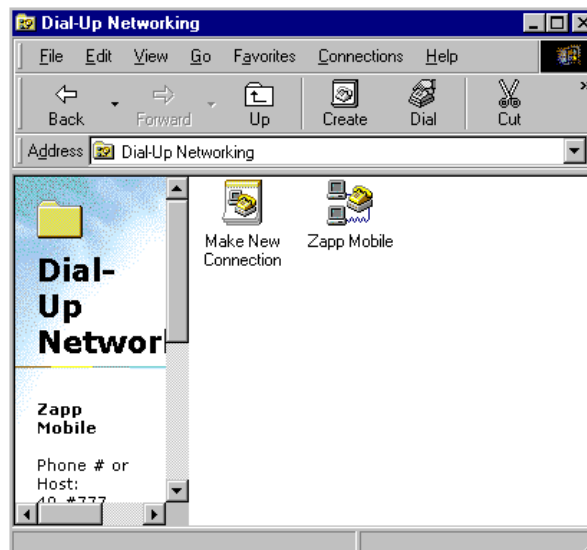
Dial-Up Networking

File Edit View Go Favorites Connections Help

Back Forward Up Create Dial Cut

Address Dial-Up Networking

Dial-Up Networkin

Zapp Mobile

Phone # or Host:
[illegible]

Make New Connection

Zapp Mobile